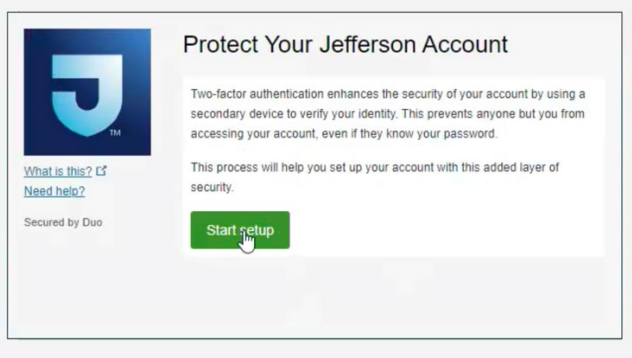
TM

What is this?
Need help?

Secured by Duo

Protect Your Jefferson Account

Two-factor authentication enhances the security of your account by using a secondary device to verify your identity. This prevents anyone but you from accessing your account, even if they know your password.

This process will help you set up your account with this added layer of security.

Start setup